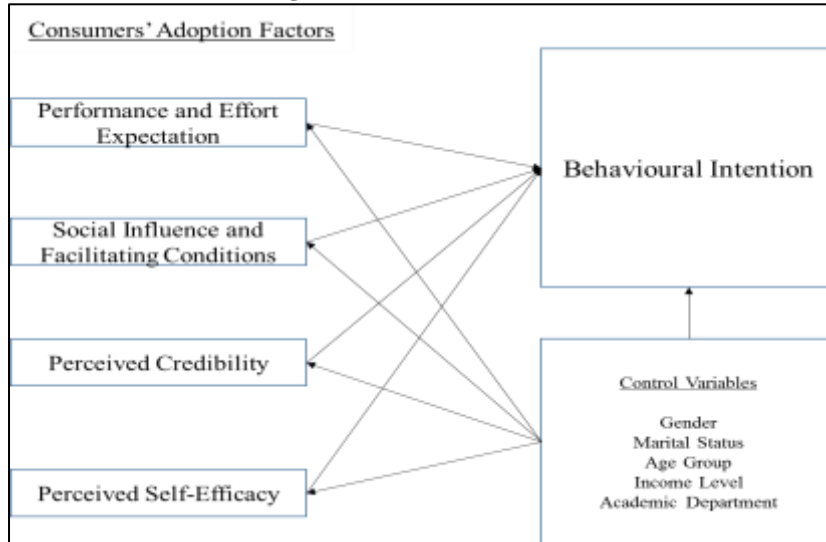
Consumers' Adoption Factors

Performance and Effort Expectation

Social Influence and Facilitating Conditions

Perceived Credibility

Perceived Self-Efficacy

Behavioural Intention

Control Variables

Gender
Marital Status
Age Group
Income Level
Academic Department